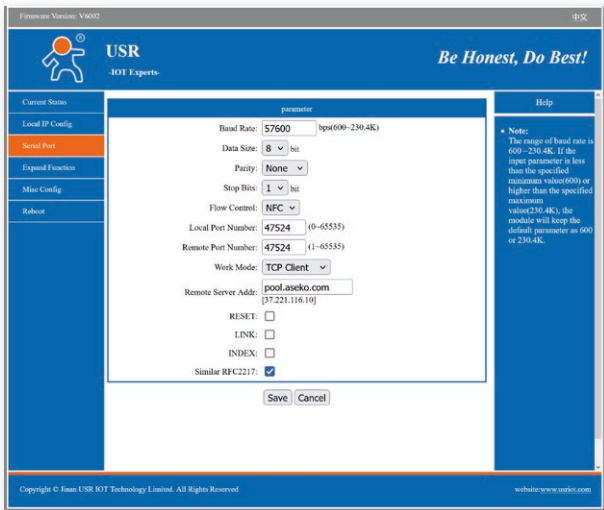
Firmware Version: V6002

中文

USR
-IOT Experts-

Be Honest, Do Best!

Current Status
Local IP Config
Serial Port
Expand Function
Misc Config
Reboot

parameter

Baud Rate: 57600 bps(600~230.4K)
Data Size: 8 bit
Parity: None
Stop Bits: 1 bit
Flow Control: NFC
Local Port Number: 47524 (0~65535)
Remote Port Number: 47524 (1~65535)
Work Mode: TCP Client
Remote Server Addr: pool.aseko.com
[37.221.116.10]
RESET:
LINK:
INDEX:
Similar RFC2217:

Save Cancel

Help

• Note:
The range of baud rate is 600~230.4K. If the input parameter is less than the specified minimum value(600) or higher than the specified maximum value(230.4K), the module will keep the default parameter as 600 or 230.4K.

Copyright © Jinan USR IOT Technology Limited. All Rights Reserved

website:www.usriot.com